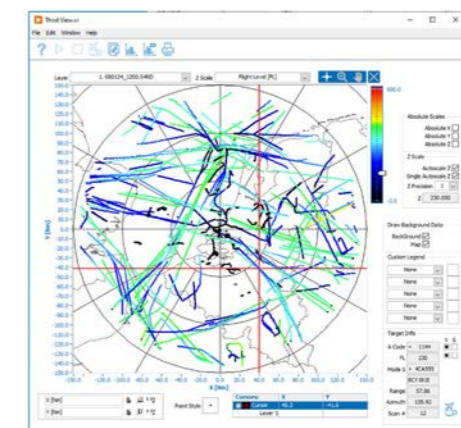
Third Viewer

File Edit Window Help

Layer 1. 080124_1200.DAED

Z Scale Flight Level [FL]

600.0

Absolute Scales
Absolute X
Absolute Y
Absolute Z

Z Scale
Autoscale Z
Single Autoscale Z
Z Precision 1
Z 230.000

Draw Background Data
BackGround
Map

Custom Legend
None
None
None
None
None
None

Target Info
A Code 1144
FL 230
Mode S 4CA555
BCY1818
Range 57.86
Azimuth 135.92
Scan # 12

Y [km]

X [km]

X [km]
Y [km]

Point Style

| Cursors | X | Y |
|---|---|---|
| Cursor | 40.2 | -41.6 |
| Layer 1 | | |